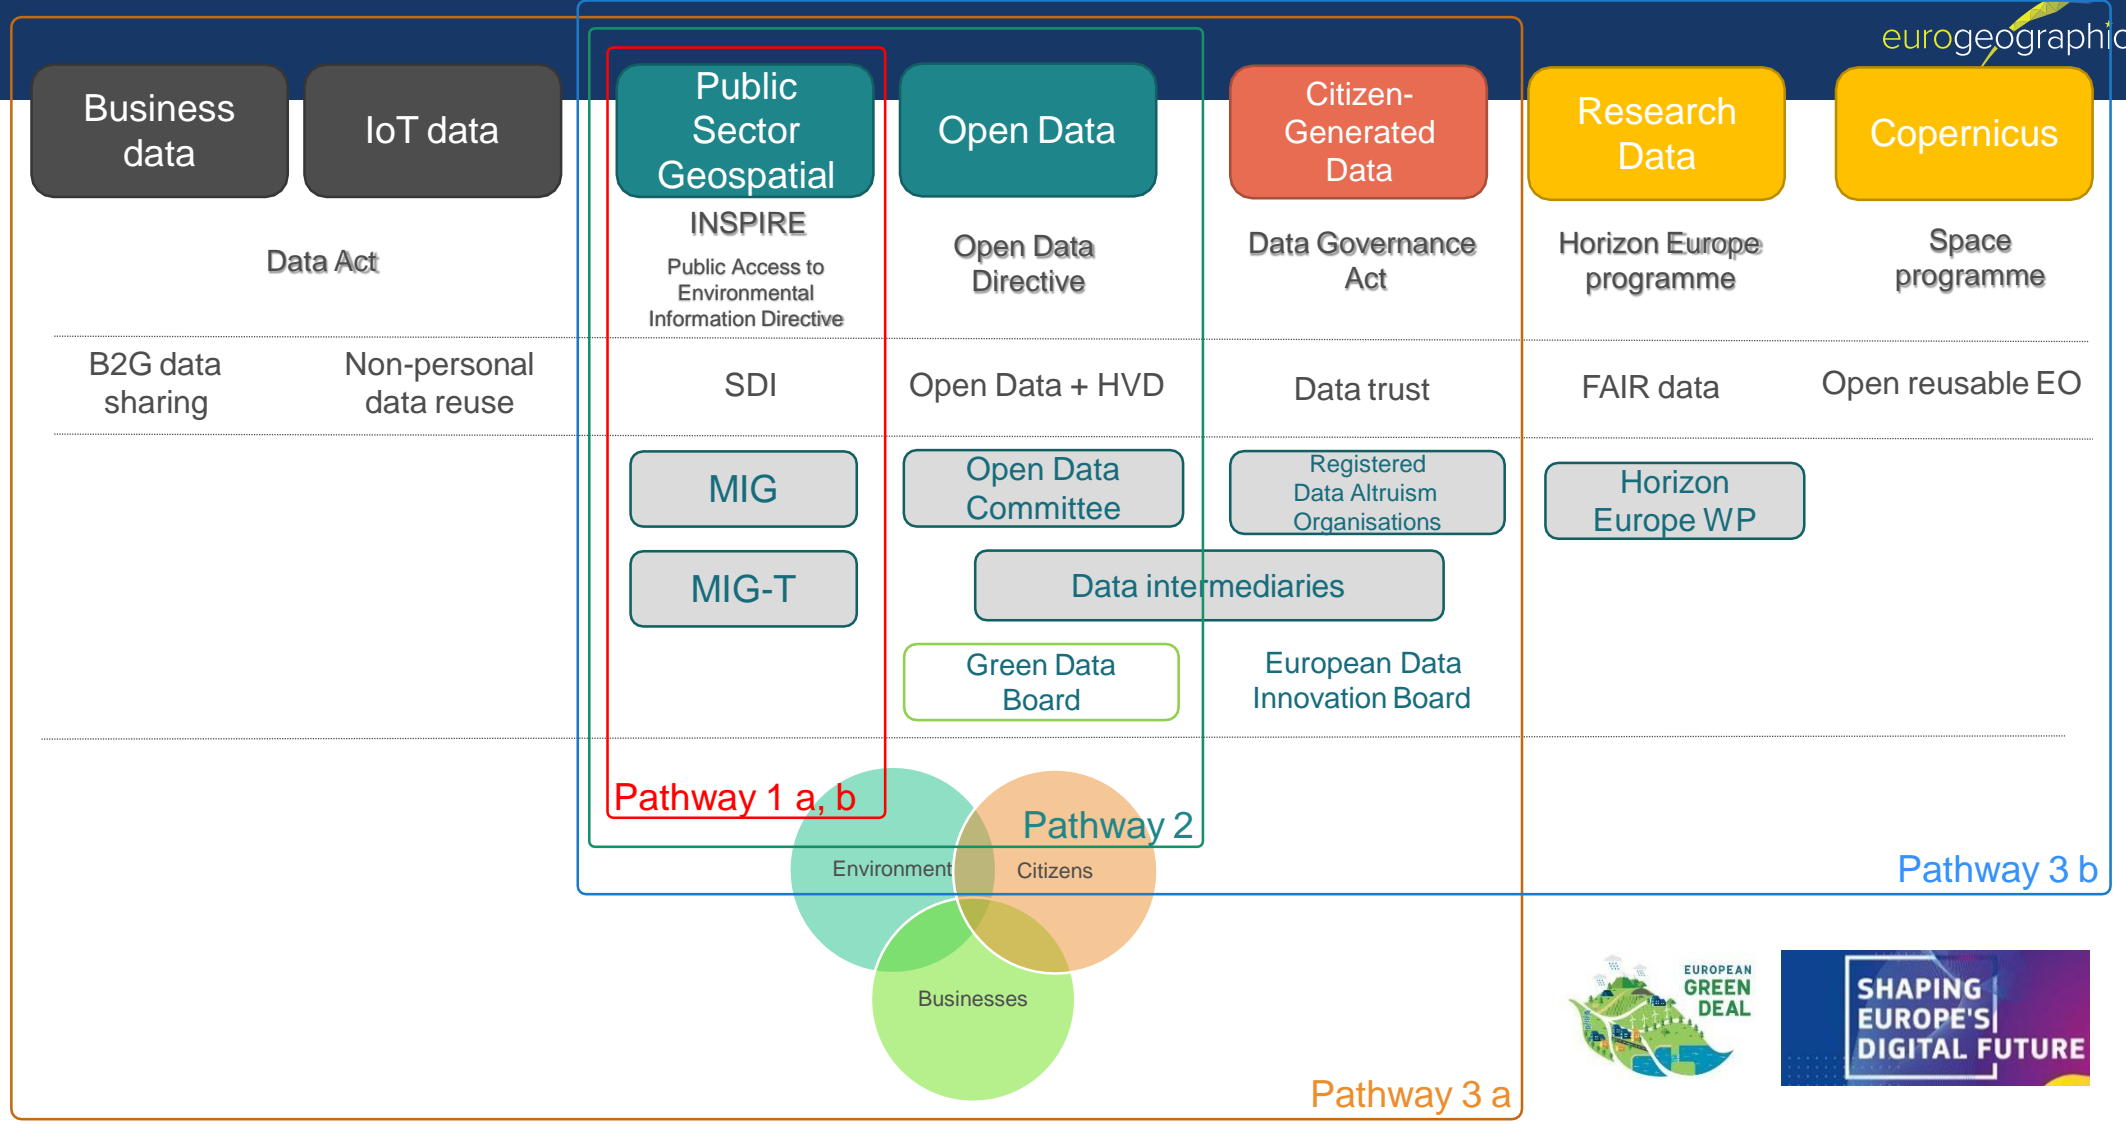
eurogeographic

Business data

IoT data

Public Sector Geospatial

Open Data

Citizen-Generated Data

Research Data

Copernicus

INSPIRE

Public Access to Environmental Information Directive

Data Act

Open Data Directive

Data Governance Act

Horizon Europe programme

Space programme

B2G data sharing

Non-personal data reuse

SDI

Open Data + HVD

Data trust

FAIR data

Open reusable EO

MIG

Open Data Committee

Registered Data Altruism Organisations

Horizon Europe WP

MIG-T

Data intermediaries

Green Data Board

European Data Innovation Board

Pathway 1 a, b

Pathway 2

Environment

Citizens

Businesses

Pathway 3 b

Pathway 3 a

EUROPEAN GREEN DEAL

SHAPING EUROPE'S DIGITAL FUTURE